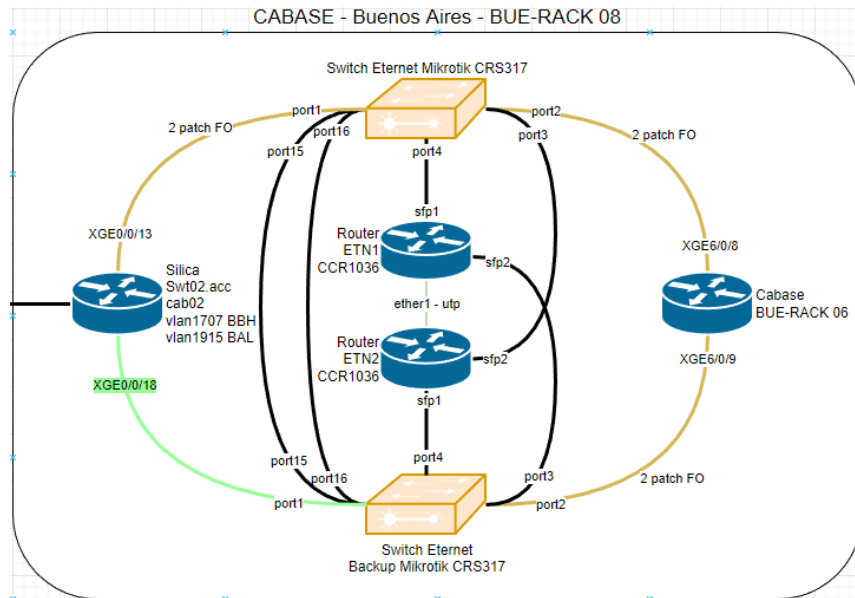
CABASE - Buenos Aires - BUE-RACK 08

Switch Eternet Mikrotik CRS317

port1
port16
port15
port2
port3
port4

2 patch FO
2 patch FO

sfp1
Router
ETN1
CCR1036
sfp2

XGE0/0/13

Silica
Swt02.acc
cab02
vlan1707 BBH
vlan1915 BAL

ether1 - utp

Router
ETN2
CCR1036
sfp2
sfp1

XGE6/0/8

Cabase
BUE-RACK 06

XGE6/0/9

XGE0/0/18

port4
port15
port16
port3
port1
port2

2 patch FO

Switch Eternet
Backup Mikrotik CRS317